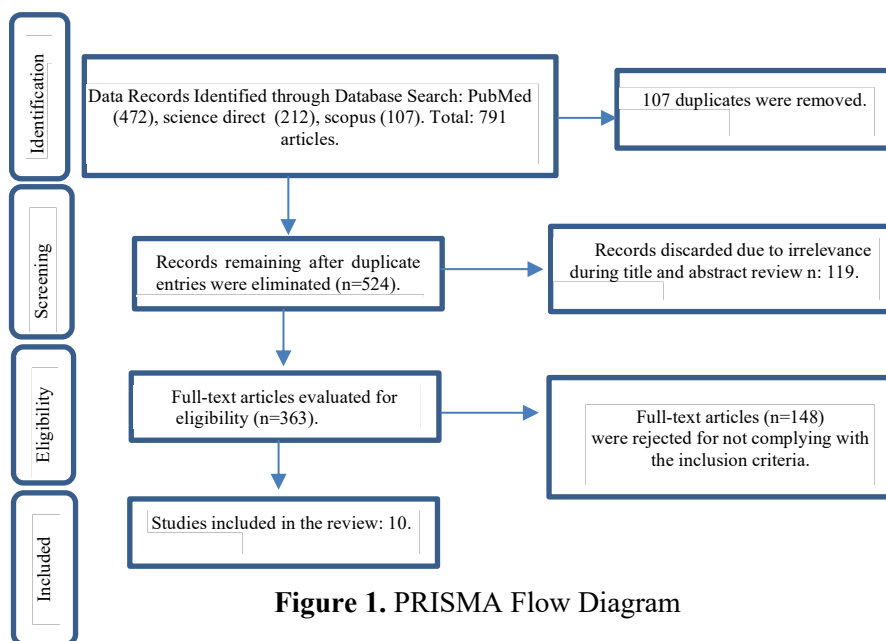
Identification

Data Records Identified through Database Search: PubMed (472), science direct (212), scopus (107). Total: 791 articles.

107 duplicates were removed.

Screening

Records remaining after duplicate entries were eliminated (n=524).

Records discarded due to irrelevance during title and abstract review n: 119.

Eligibility

Full-text articles evaluated for eligibility (n=363).

Full-text articles (n=148) were rejected for not complying with the inclusion criteria.

Included

Studies included in the review: 10.

**Figure 1.** PRISMA Flow Diagram